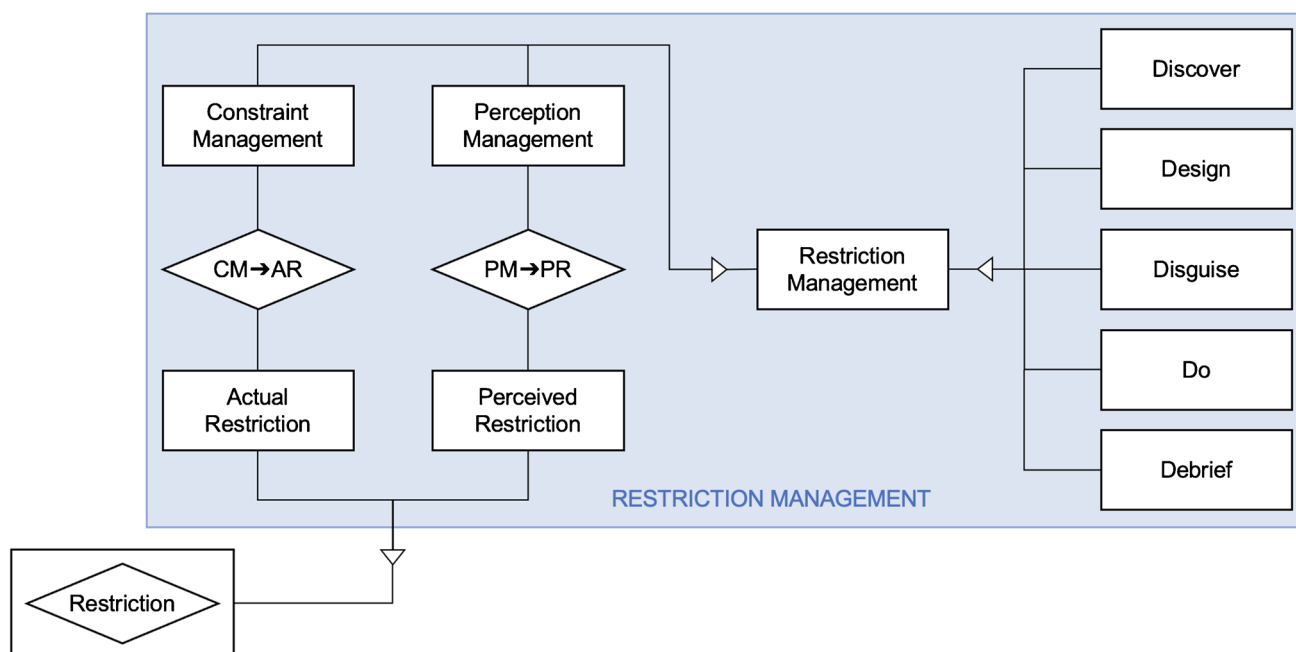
Constraint Management

Perception Management

CM➔AR

PM➔PR

Actual Restriction

Perceived Restriction

Restriction Management

Discover

Design

Disguise

Do

Debrief

RESTRICTION MANAGEMENT

Restriction